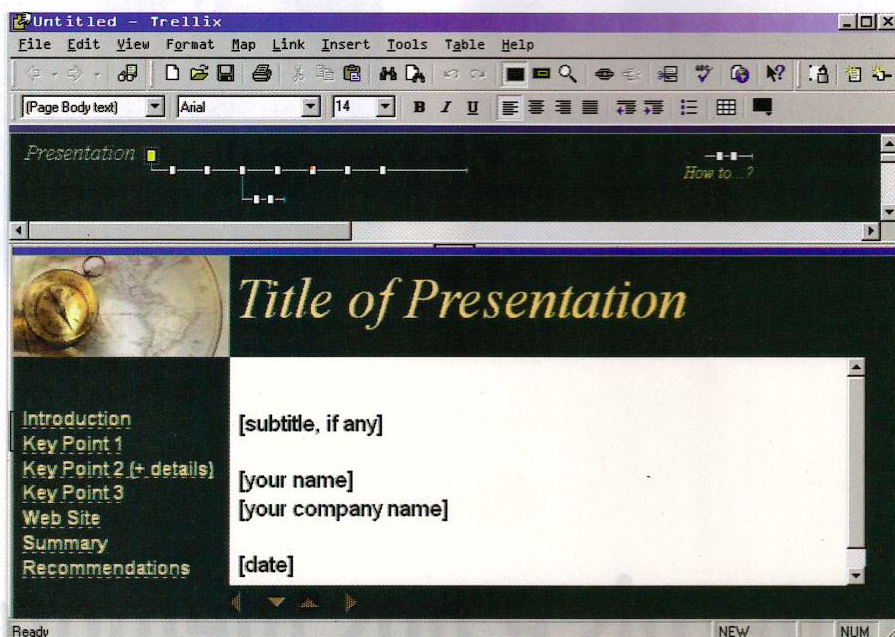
Untitled - Trellix

File Edit View Format Map Link Insert Tools Table Help

[Page Body text] Arial 14 B I U

Presentation

How to...?

Title of Presentation

Introduction
Key Point 1
Key Point 2 (+ details)
Key Point 3
Web Site
Summary
Recommendations

[subtitle, if any]

[your name]
[your company name]

[date]

Ready NEW NUM